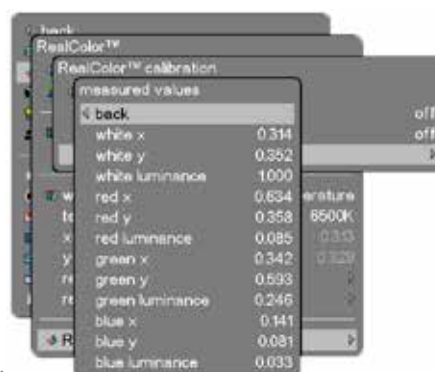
back
RealColor™
RealColor™ calibration
measured values
back
white x 0.314
white y 0.352
white luminance 1.000
red x 0.634
red y 0.358
red luminance 0.085
green x 0.342
green y 0.593
green luminance 0.246
blue x 0.141
blue y 0.081
blue luminance 0.033
off
off
erature
6500K
0.313
0.329
w
te
x
y
re
re
R